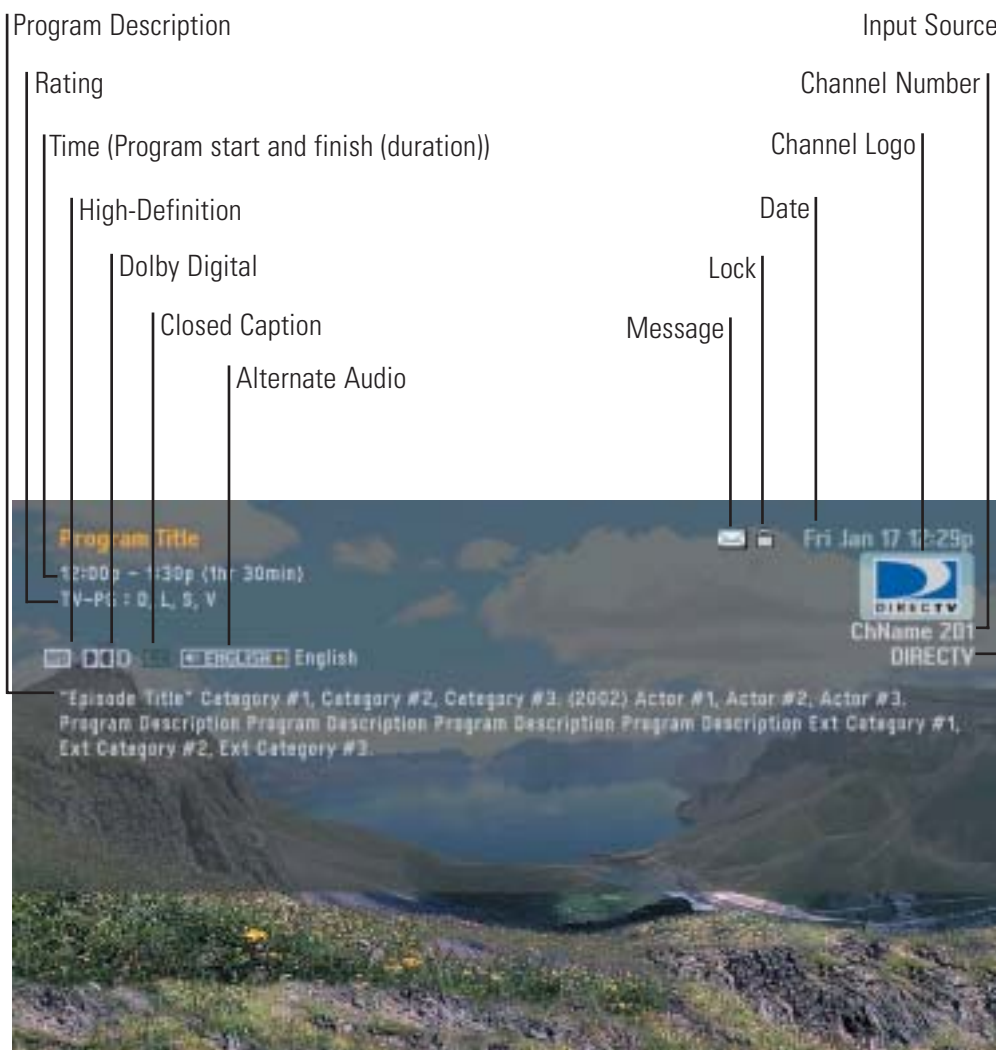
Program Description

Rating

Time (Program start and finish (duration))

High-Definition

Dolby Digital

Closed Caption

Alternate Audio

Input Source

Channel Number

Channel Logo

Date

Lock

Message

Program Title

12:00p – 1:30p (1hr 30min)

TV-PG : D, L, S, V

Fri Jan 17 12:29p

DIRECTV

ChName 201

DIRECTV

ENGLISH English

"Episode Title" Category #1, Category #2, Category #3. (2002) Actor #1, Actor #2, Actor #3. Program Description Program Description Program Description Program Description Ext Category #1, Ext Category #2, Ext Category #3.